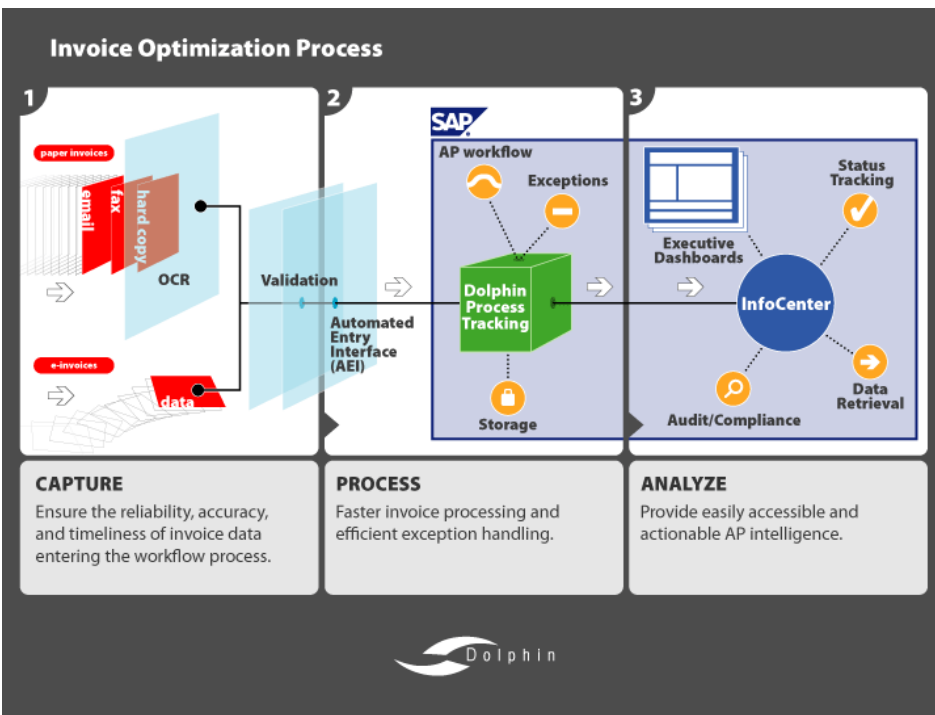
Invoice Optimization Process

1

paper invoices

email

fax

hard copy

OCR

e-invoices

data

Validation

2

SAP

AP workflow

Exceptions

Automated Entry Interface (AEI)

Dolphin Process Tracking

Storage

3

Executive Dashboards

Status Tracking

InfoCenter

Audit/Compliance

Data Retrieval

CAPTURE
Ensure the reliability, accuracy, and timeliness of invoice data entering the workflow process.

PROCESS
Faster invoice processing and efficient exception handling.

ANALYZE
Provide easily accessible and actionable AP intelligence.

Dolphin